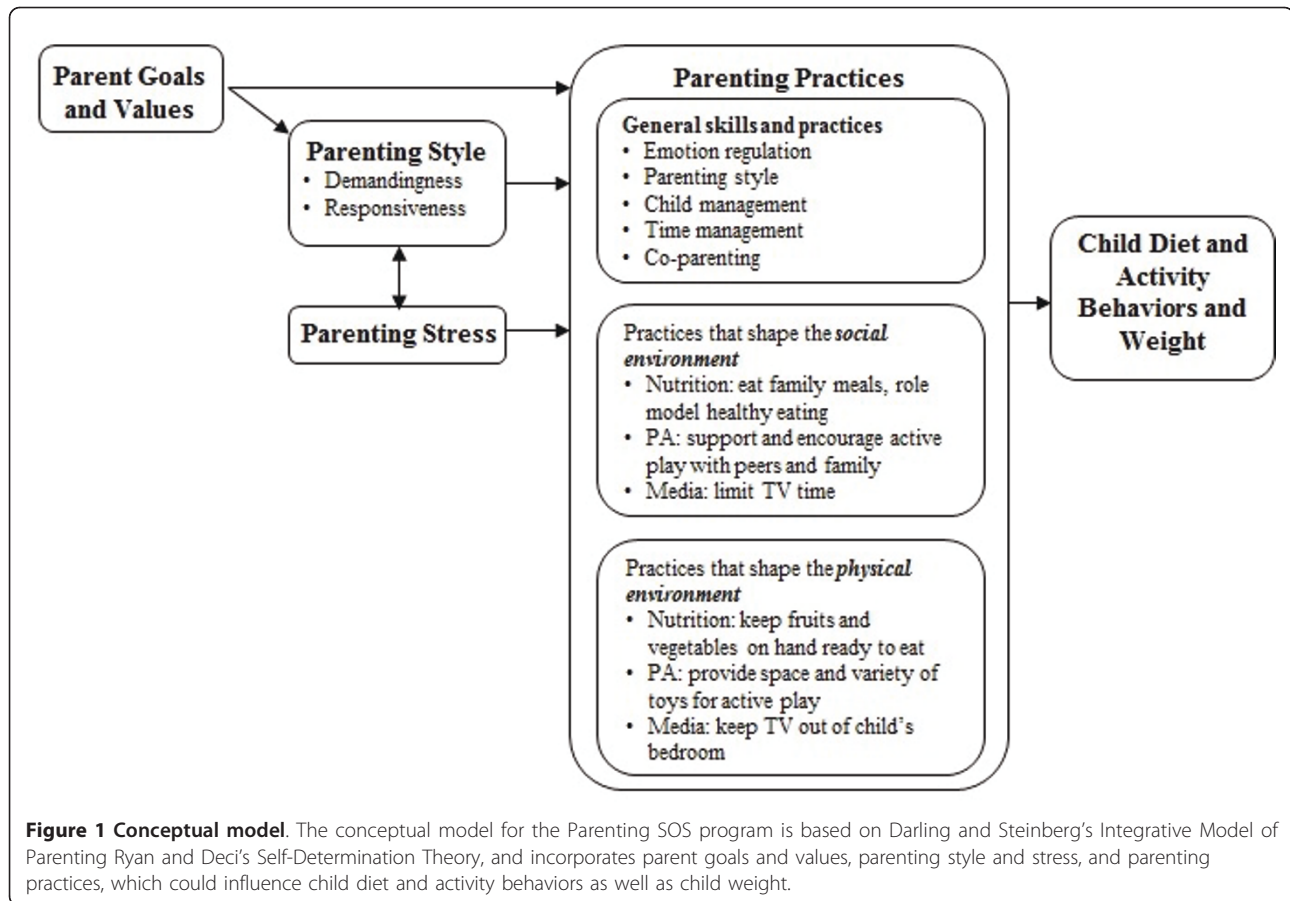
Parent Goals and Values

Parenting Style
• Demandingness
• Responsiveness

Parenting Stress

Parenting Practices

General skills and practices
• Emotion regulation
• Parenting style
• Child management
• Time management
• Co-parenting

Practices that shape the *social environment*
• Nutrition: eat family meals, role model healthy eating
• PA: support and encourage active play with peers and family
• Media: limit TV time

Practices that shape the *physical environment*
• Nutrition: keep fruits and vegetables on hand ready to eat
• PA: provide space and variety of toys for active play
• Media: keep TV out of child's bedroom

Child Diet and Activity Behaviors and Weight

**Figure 1 Conceptual model**. The conceptual model for the Parenting SOS program is based on Darling and Steinberg's Integrative Model of Parenting Ryan and Deci's Self-Determination Theory, and incorporates parent goals and values, parenting style and stress, and parenting practices, which could influence child diet and activity behaviors as well as child weight.